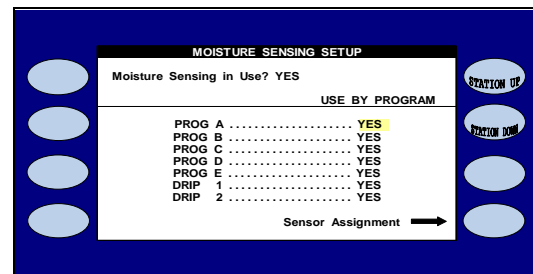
MOISTURE SENSING SETUP

Moisture Sensing in Use? YES

USE BY PROGRAM

PROG A ..................... YES
PROG B ..................... YES
PROG C ..................... YES
PROG D ..................... YES
PROG E ..................... YES
DRIP 1 ..................... YES
DRIP 2 ..................... YES

Sensor Assignment

STATION UP

STATION DOWN